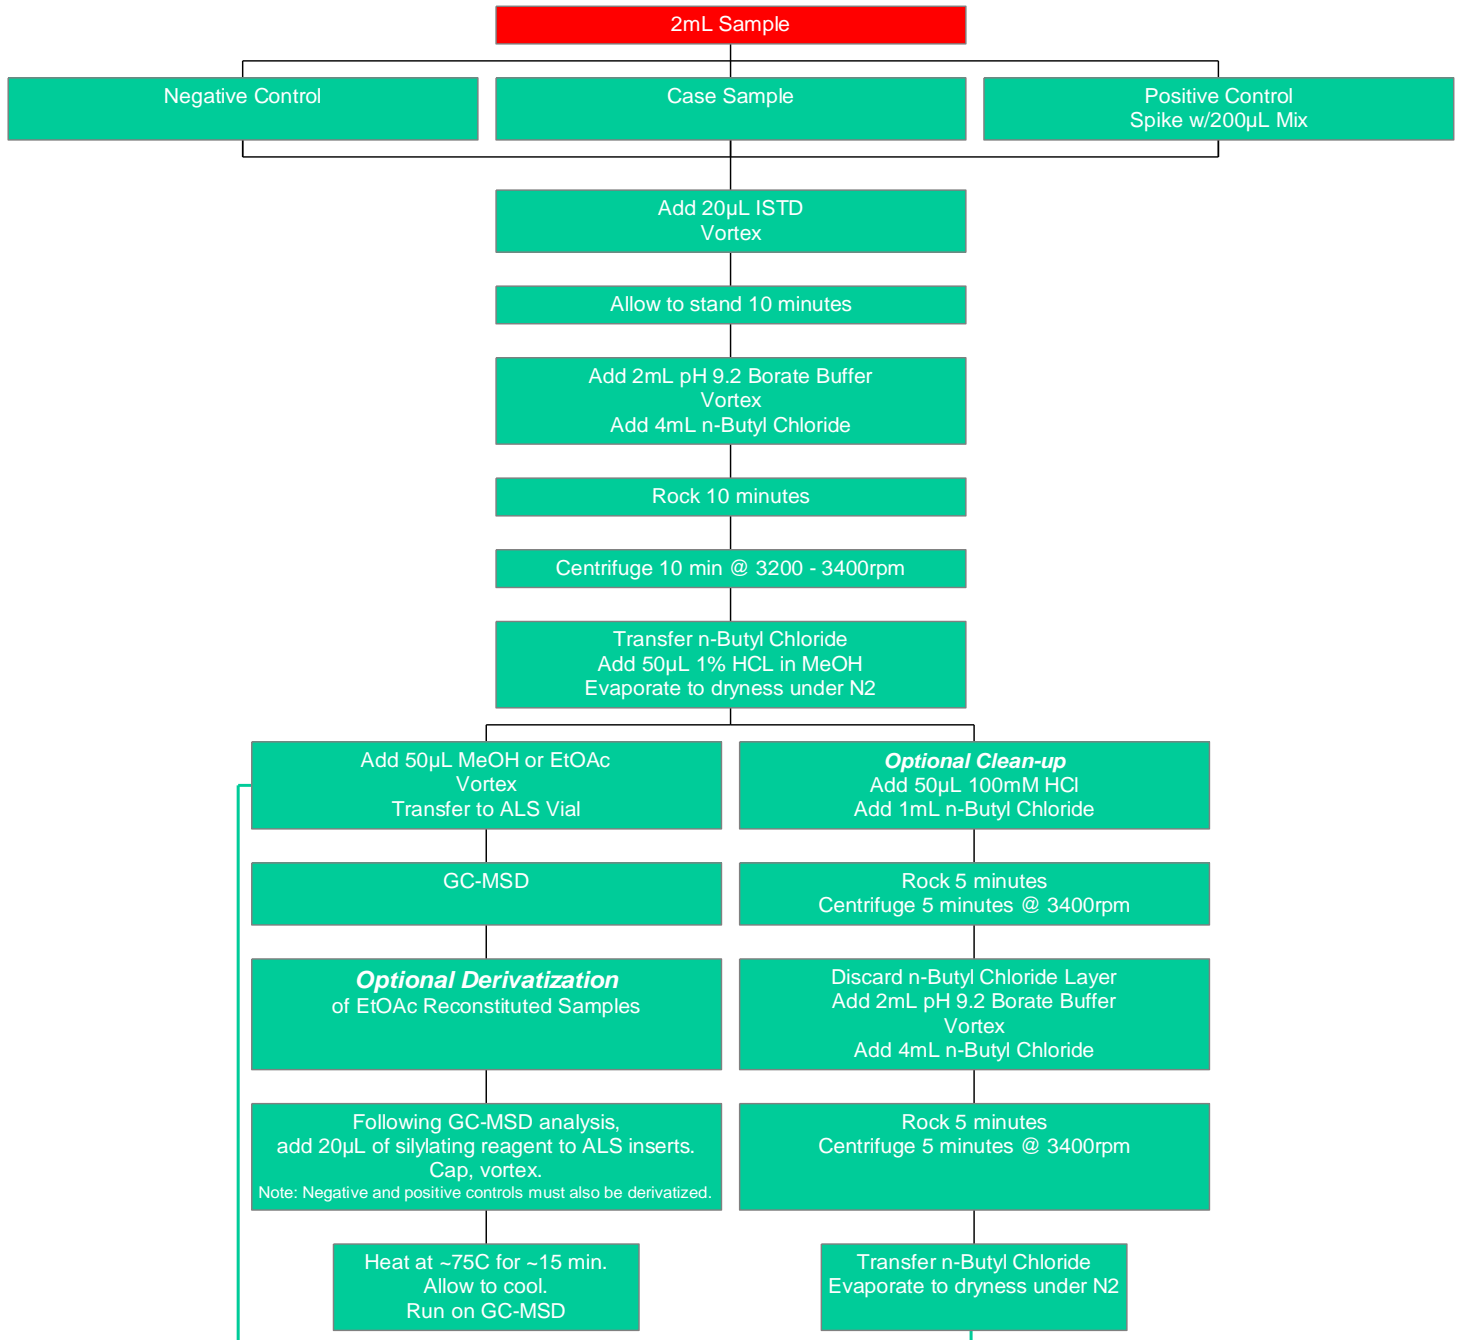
2mL Sample

Negative Control

Case Sample

Positive Control
Spike w/200µL Mix

Add 20µL ISTD
Vortex

Allow to stand 10 minutes

Add 2mL pH 9.2 Borate Buffer
Vortex
Add 4mL n-Butyl Chloride

Rock 10 minutes

Centrifuge 10 min @ 3200 - 3400rpm

Transfer n-Butyl Chloride
Add 50µL 1% HCL in MeOH
Evaporate to dryness under N2

Add 50µL MeOH or EtOAc
Vortex
Transfer to ALS Vial

GC-MSD

***Optional Derivatization***
of EtOAc Reconstituted Samples

Following GC-MSD analysis,
add 20µL of silylating reagent to ALS inserts.
Cap, vortex.
Note: Negative and positive controls must also be derivatized.

Heat at ~75C for ~15 min.
Allow to cool.
Run on GC-MSD

***Optional Clean-up***
Add 50µL 100mM HCl
Add 1mL n-Butyl Chloride

Rock 5 minutes
Centrifuge 5 minutes @ 3400rpm

Discard n-Butyl Chloride Layer
Add 2mL pH 9.2 Borate Buffer
Vortex
Add 4mL n-Butyl Chloride

Rock 5 minutes
Centrifuge 5 minutes @ 3400rpm

Transfer n-Butyl Chloride
Evaporate to dryness under N2